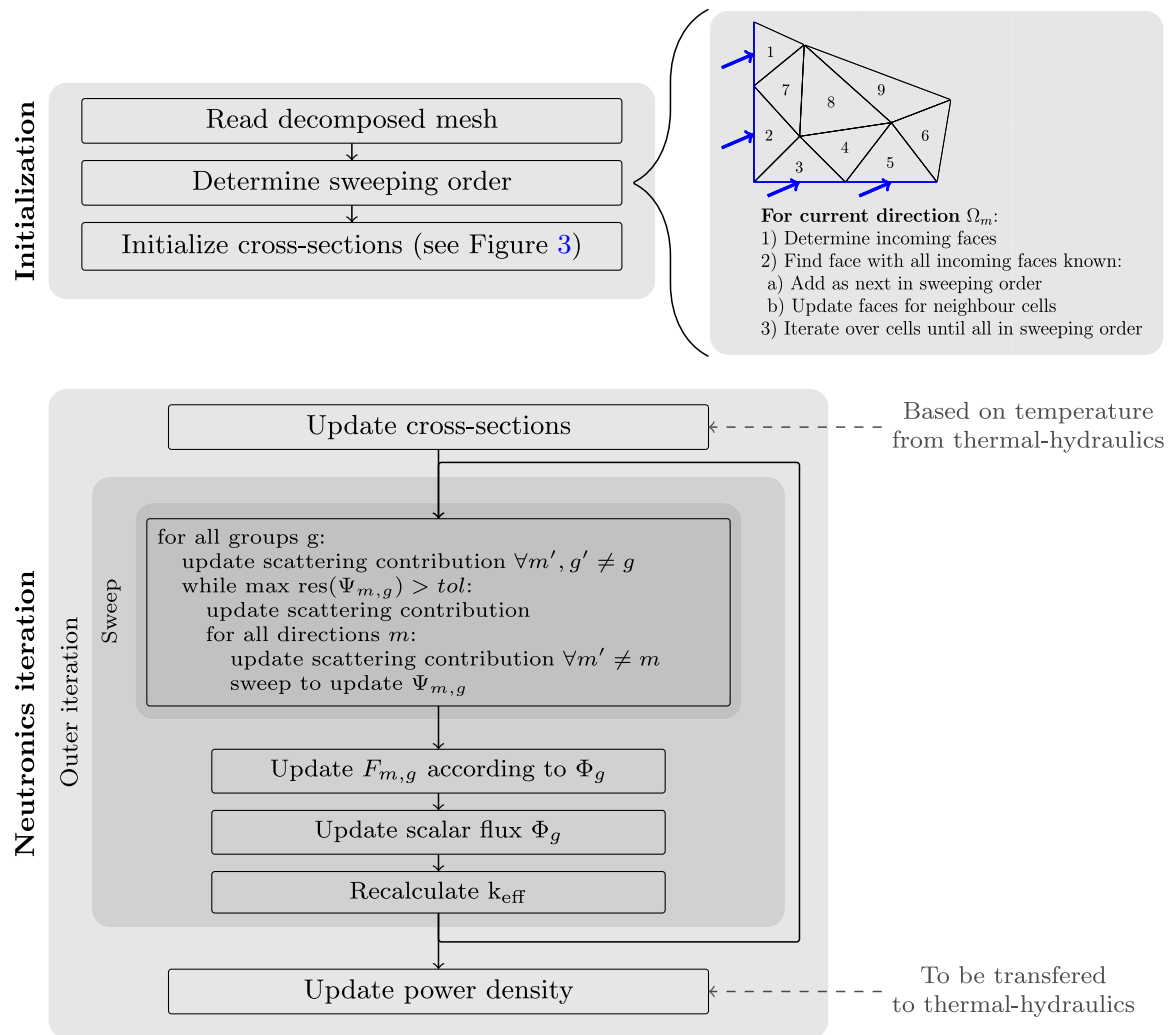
Initialization

Read decomposed mesh

Determine sweeping order

Initialize cross-sections (see Figure 3)

1
7
8
9
2
4
6
3
5

**For current direction $\Omega_m$:**
1) Determine incoming faces
2) Find face with all incoming faces known:
a) Add as next in sweeping order
b) Update faces for neighbour cells
3) Iterate over cells until all in sweeping order

Neutronics iteration

Update cross-sections

Based on temperature from thermal-hydraulics

Outer iteration

Sweep

for all groups g:
update scattering contribution $\forall m', g' \neq g$
while max res$(\Psi_{m,g}) > tol$:
update scattering contribution
for all directions $m$:
update scattering contribution $\forall m' \neq m$
sweep to update $\Psi_{m,g}$

Update $F_{m,g}$ according to $\Phi_g$

Update scalar flux $\Phi_g$

Recalculate $k_{eff}$

Update power density

To be transfered to thermal-hydraulics